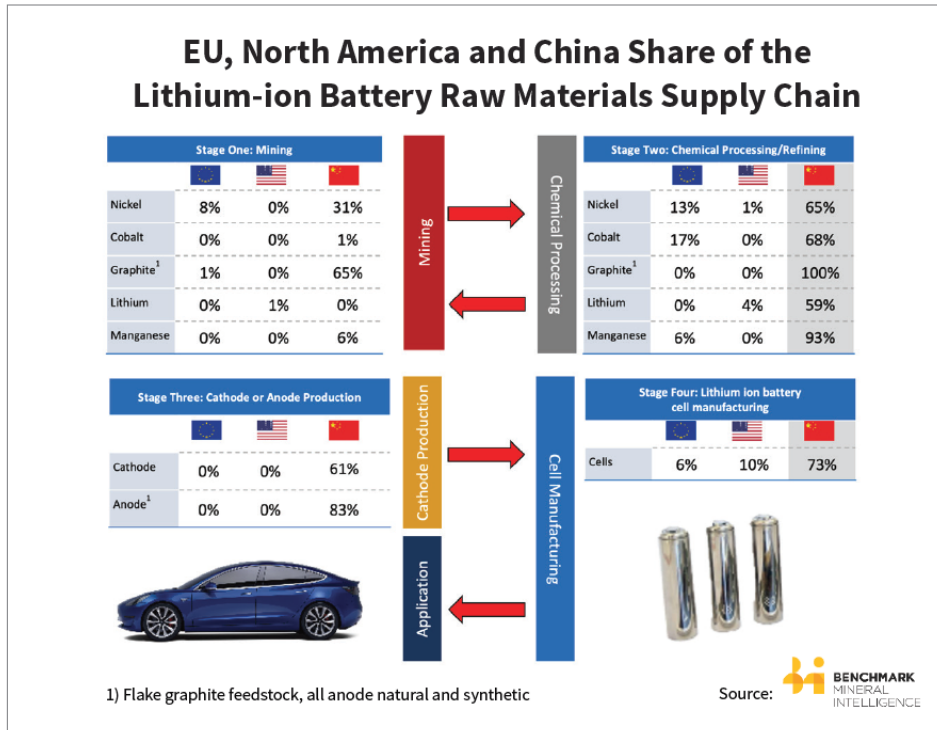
EU, North America and China Share of the Lithium-ion Battery Raw Materials Supply Chain

Stage One: Mining

| | | | |
|---|---|---|---|
| Nickel | 8% | 0% | 31% |
| Cobalt | 0% | 0% | 1% |
| Graphite$^1$ | 1% | 0% | 65% |
| Lithium | 0% | 1% | 0% |
| Manganese | 0% | 0% | 6% |

Mining

Chemical Processing

Stage Two: Chemical Processing/Refining

| | | | |
|---|---|---|---|
| Nickel | 13% | 1% | 65% |
| Cobalt | 17% | 0% | 68% |
| Graphite$^1$ | 0% | 0% | 100% |
| Lithium | 0% | 4% | 59% |
| Manganese | 6% | 0% | 93% |

Stage Three: Cathode or Anode Production

| | | | |
|---|---|---|---|
| Cathode | 0% | 0% | 61% |
| Anode$^1$ | 0% | 0% | 83% |

Cathode Production

Cell Manufacturing

Stage Four: Lithium ion battery cell manufacturing

| | | | |
|---|---|---|---|
| Cells | 6% | 10% | 73% |

Application

1) Flake graphite feedstock, all anode natural and synthetic

Source: BENCHMARK MINERAL INTELLIGENCE